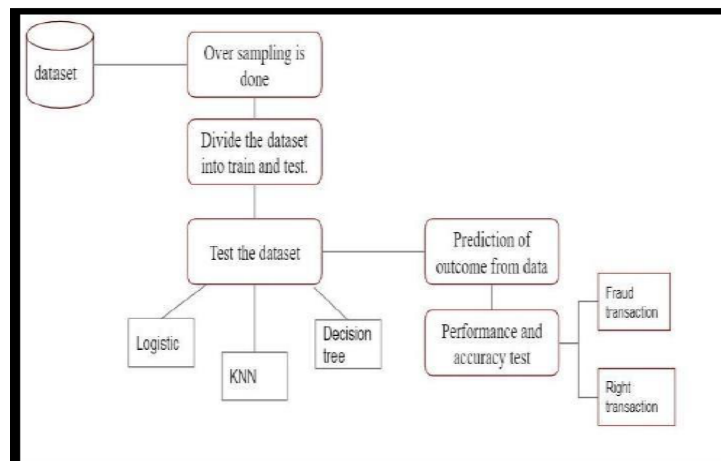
dataset

Over sampling is done

Divide the dataset into train and test.

Test the dataset

Prediction of outcome from data

Logistic

KNN

Decision tree

Performance and accuracy test

Fraud transaction

Right transaction